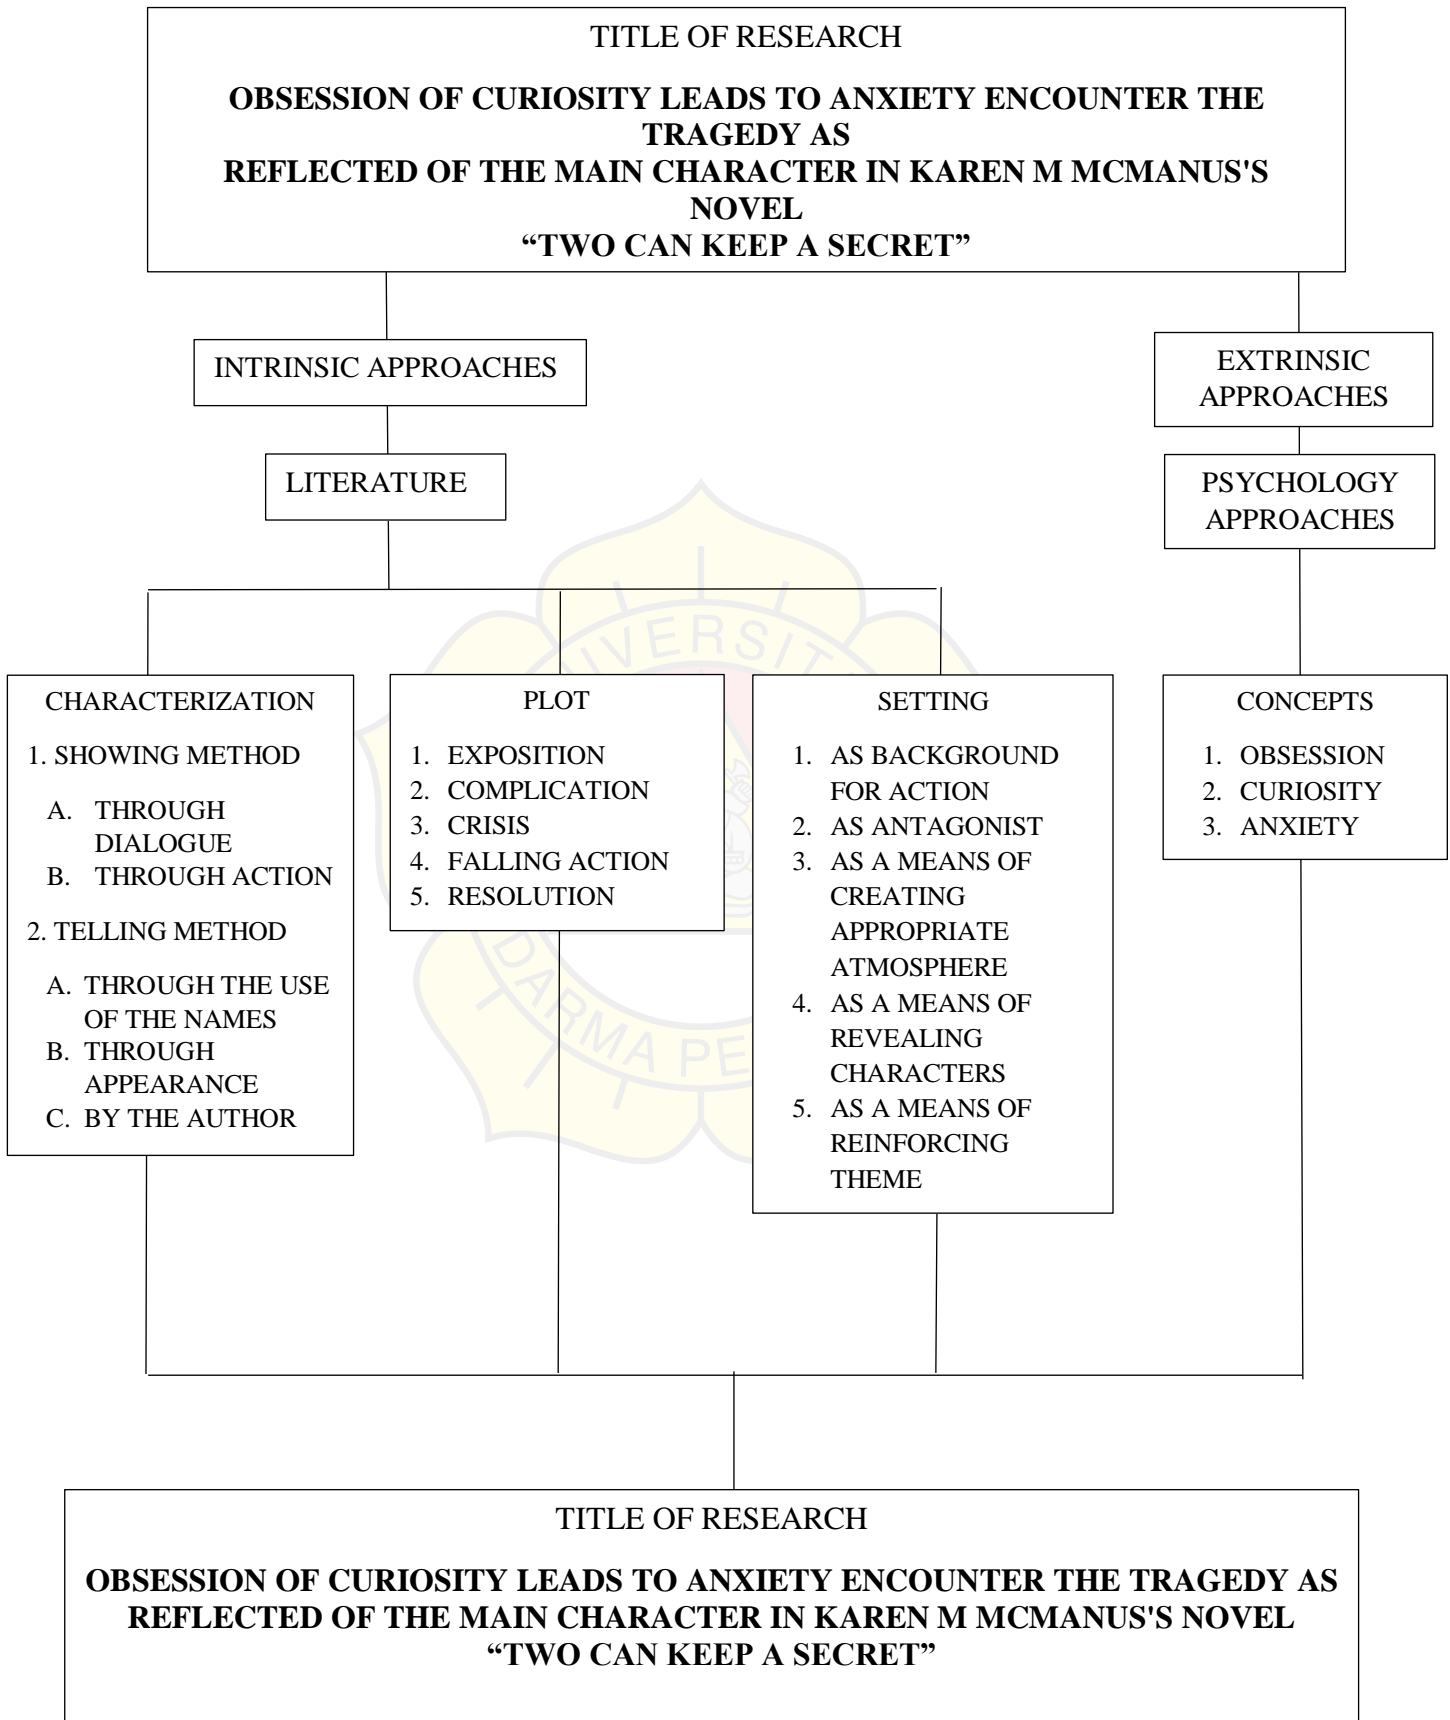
TITLE OF RESEARCH

**OBSESSION OF CURIOSITY LEADS TO ANXIETY ENCOUNTER THE TRAGEDY AS REFLECTED OF THE MAIN CHARACTER IN KAREN M MCMANUS'S NOVEL "TWO CAN KEEP A SECRET"**

INTRINSIC APPROACHES

EXTRINSIC APPROACHES

LITERATURE

PSYCHOLOGY APPROACHES

VERSIT

DARMA PE

CHARACTERIZATION
1. SHOWING METHOD
A. THROUGH DIALOGUE
B. THROUGH ACTION
2. TELLING METHOD
A. THROUGH THE USE OF THE NAMES
B. THROUGH APPEARANCE
C. BY THE AUTHOR

PLOT
1. EXPOSITION
2. COMPLICATION
3. CRISIS
4. FALLING ACTION
5. RESOLUTION

SETTING
1. AS BACKGROUND FOR ACTION
2. AS ANTAGONIST
3. AS A MEANS OF CREATING APPROPRIATE ATMOSPHERE
4. AS A MEANS OF REVEALING CHARACTERS
5. AS A MEANS OF REINFORCING THEME

CONCEPTS
1. OBSESSION
2. CURIOSITY
3. ANXIETY

TITLE OF RESEARCH

**OBSESSION OF CURIOSITY LEADS TO ANXIETY ENCOUNTER THE TRAGEDY AS REFLECTED OF THE MAIN CHARACTER IN KAREN M MCMANUS'S NOVEL "TWO CAN KEEP A SECRET"**